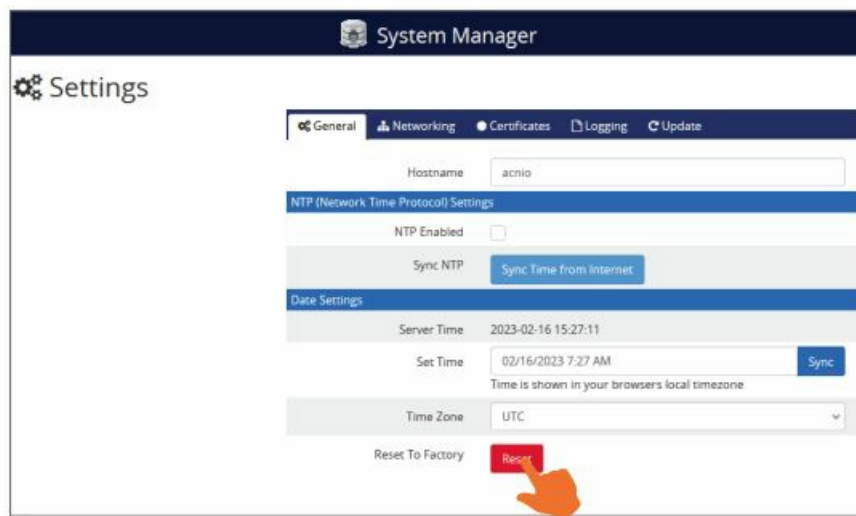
System Manager

Settings

General | Networking | Certificates | Logging | Update

Hostname acnio

NTP (Network Time Protocol) Settings

NTP Enabled

Sync NTP Sync Time from Internet

Date Settings

Server Time 2023-02-16 15:27:11

Set Time 02/16/2023 7:27 AM Sync

Time is shown in your browsers local timezone

Time Zone UTC

Reset To Factory Reset